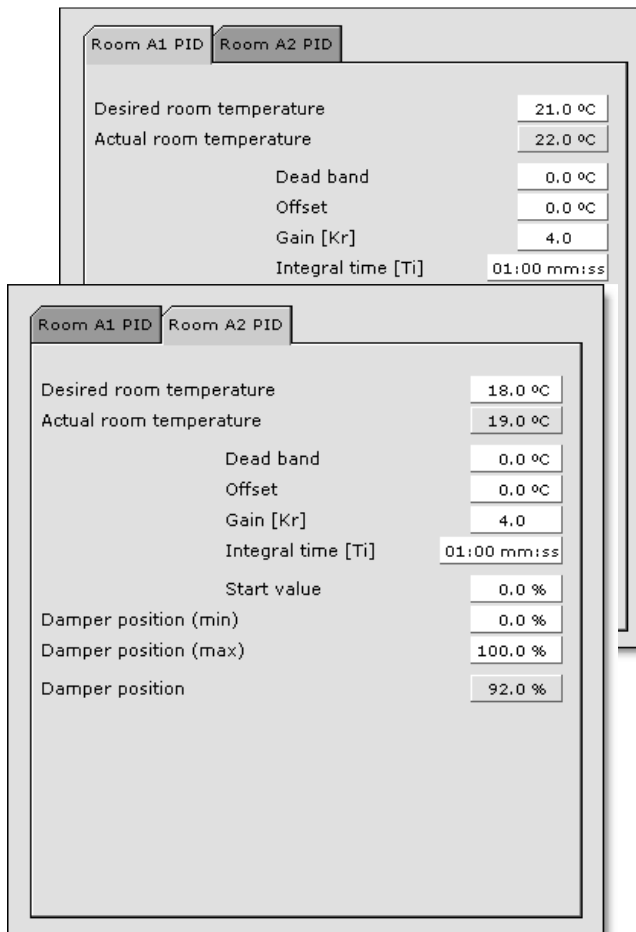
Room A1 PID Room A2 PID

Desired room temperature 21.0 ºC
Actual room temperature 22.0 ºC
Dead band 0.0 ºC
Offset 0.0 ºC
Gain [Kr] 4.0
Integral time [Ti] 01:00 mm:ss

Room A1 PID Room A2 PID

Desired room temperature 18.0 ºC
Actual room temperature 19.0 ºC
Dead band 0.0 ºC
Offset 0.0 ºC
Gain [Kr] 4.0
Integral time [Ti] 01:00 mm:ss
Start value 0.0 %
Damper position (min) 0.0 %
Damper position (max) 100.0 %
Damper position 92.0 %